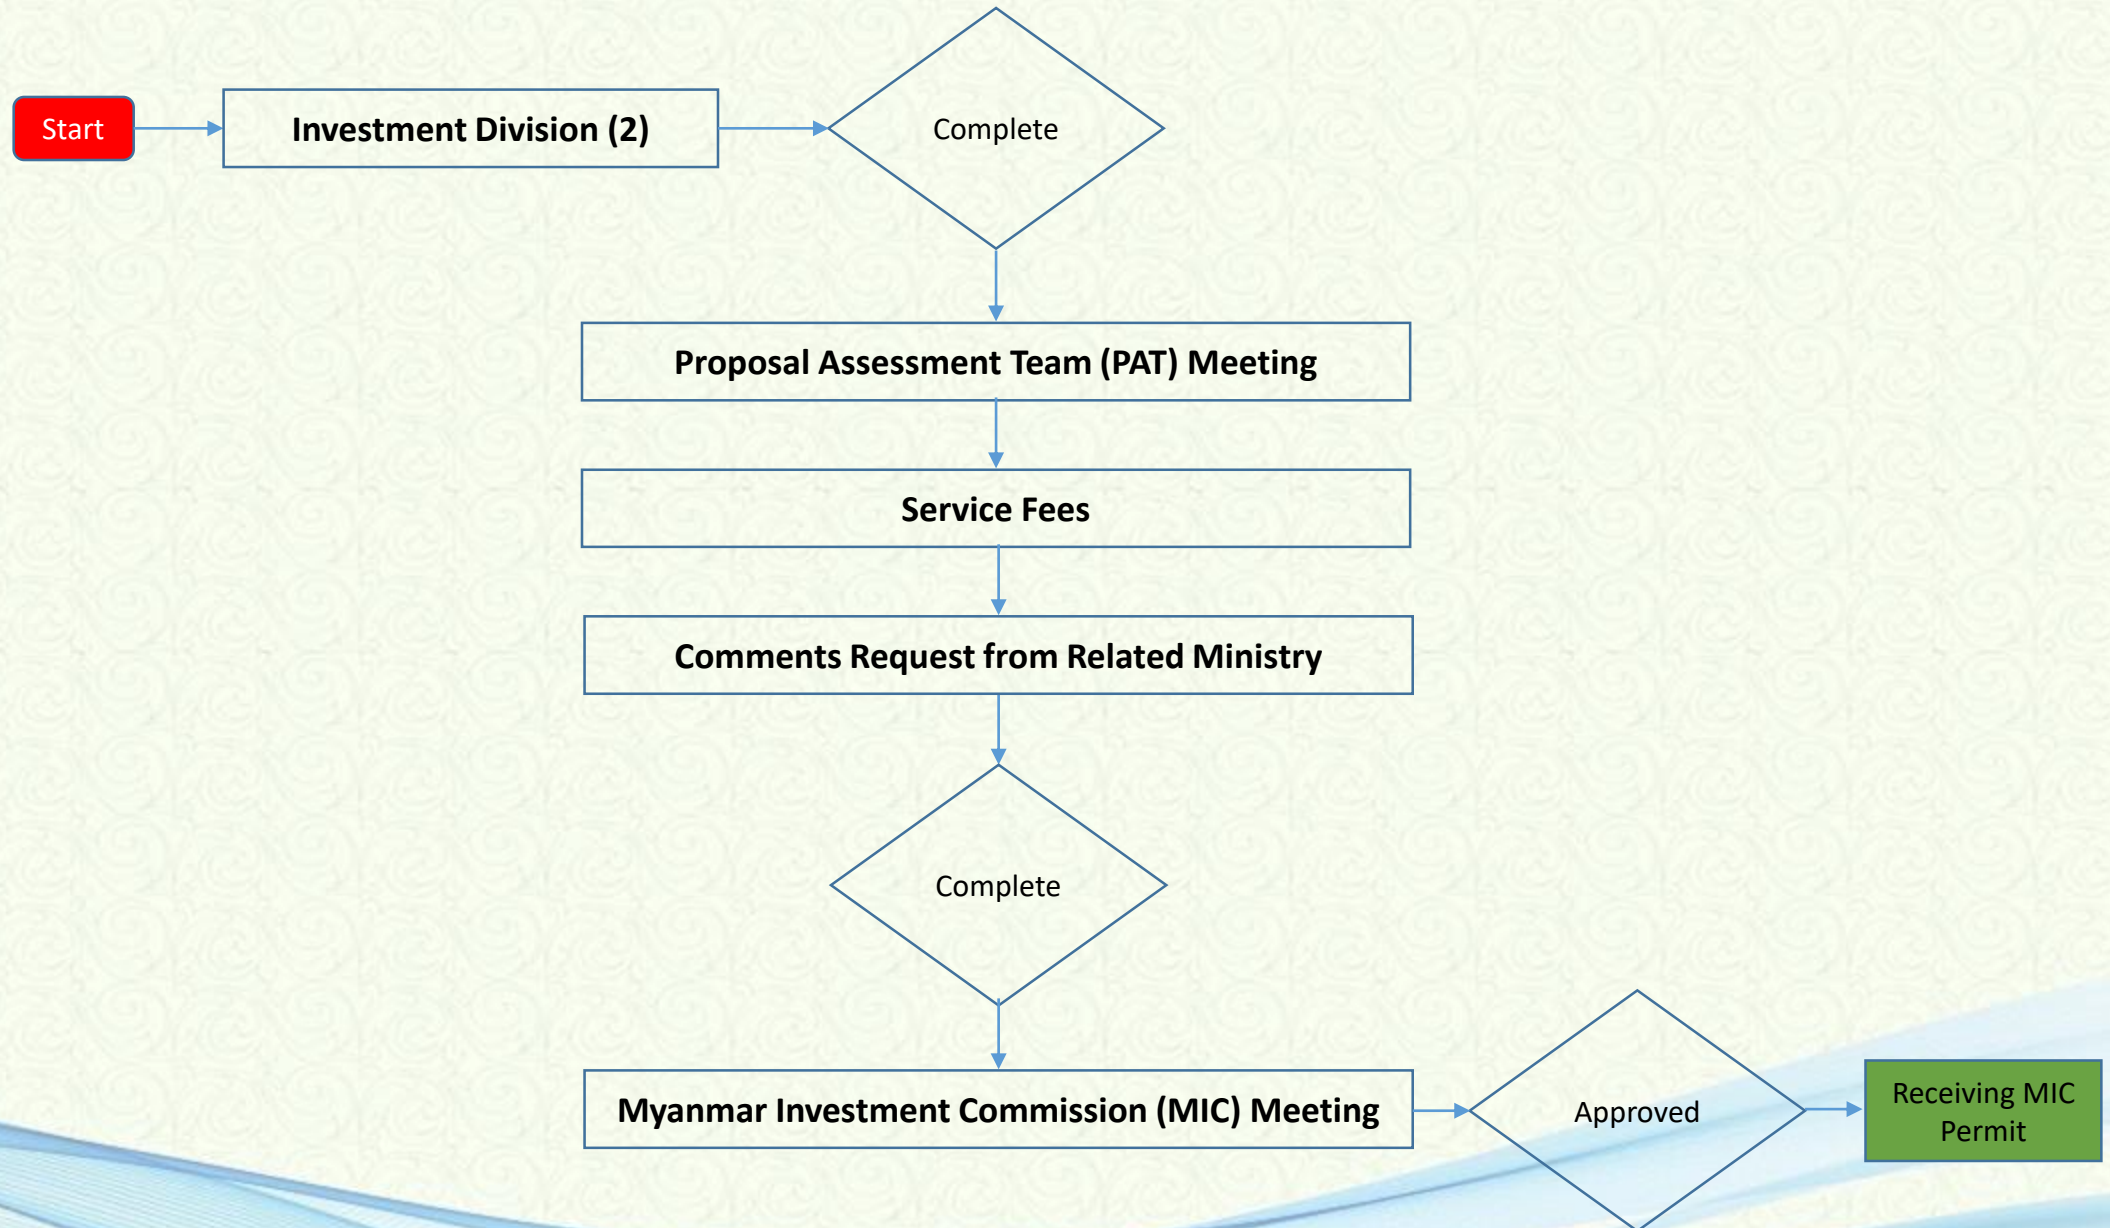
Start

Investment Division (2)

Complete

Proposal Assessment Team (PAT) Meeting

Service Fees

Comments Request from Related Ministry

Complete

Myanmar Investment Commission (MIC) Meeting

Approved

Receiving MIC Permit